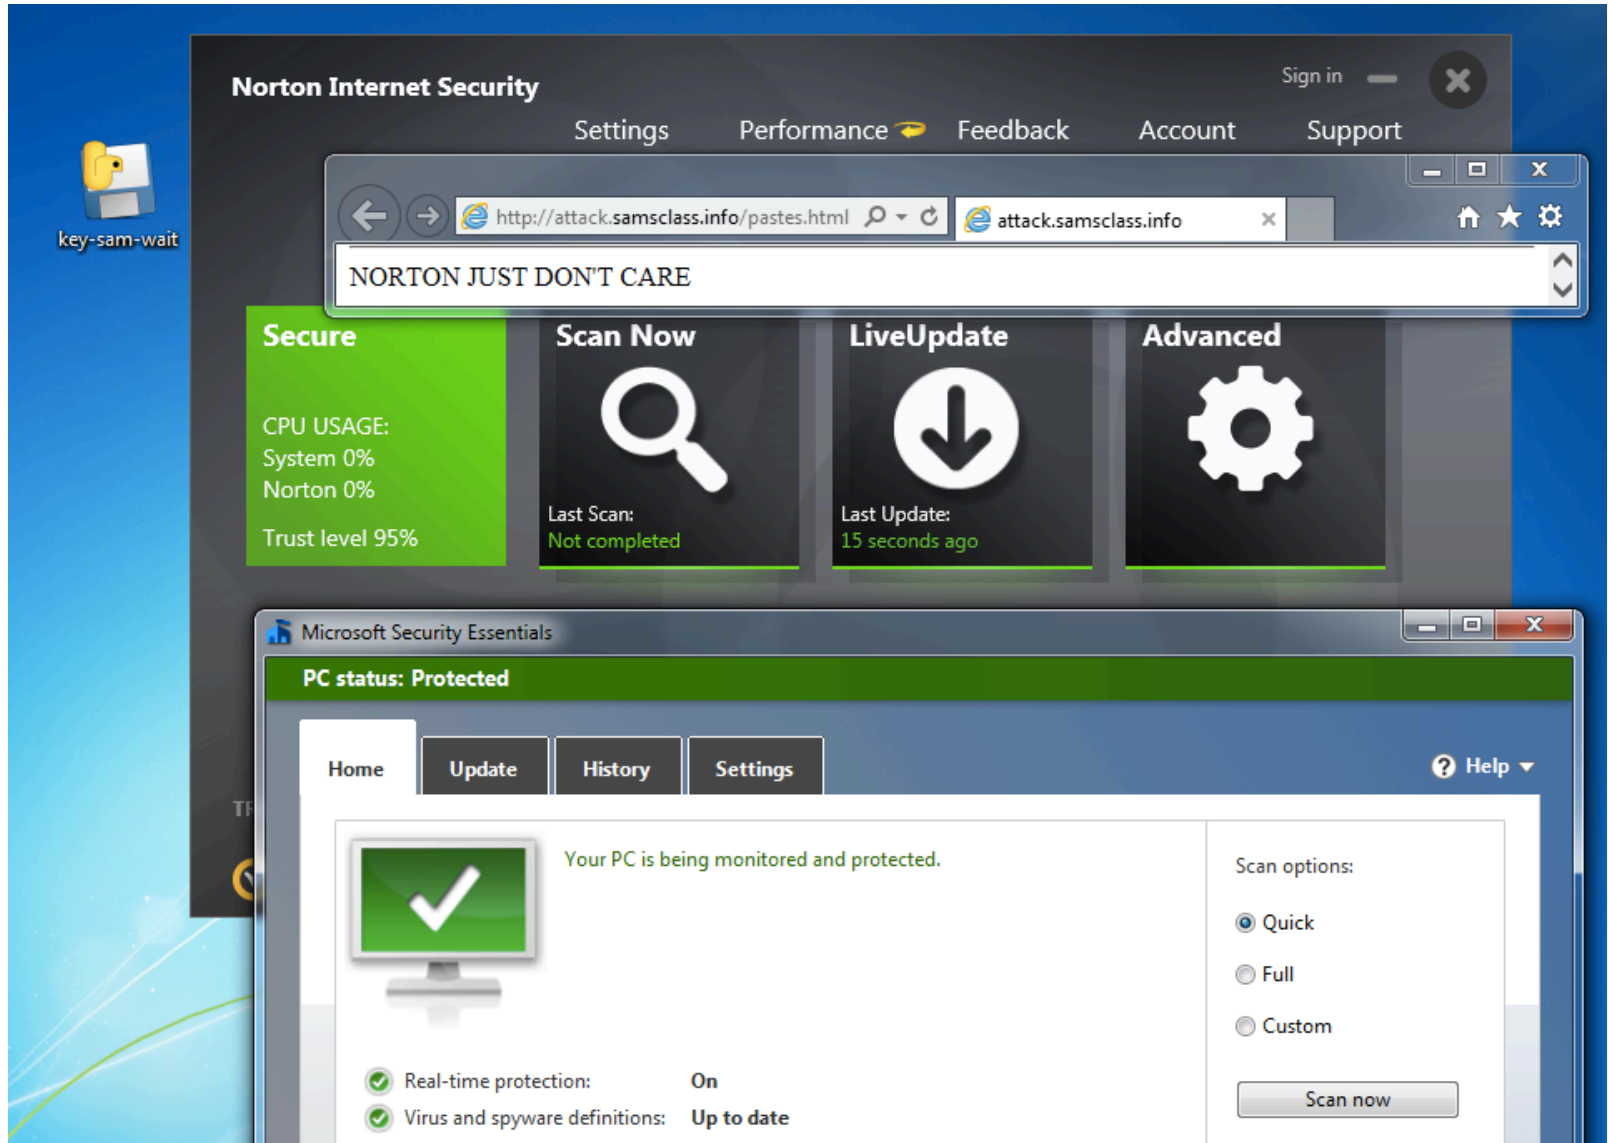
key-sam-wait

Norton Internet Security

Sign in

Settings Performance Feedback Account Support

http://attack.samsclass.info/pastes.html

attack.samsclass.info

NORTON JUST DON'T CARE

Secure

CPU USAGE:
System 0%
Norton 0%

Trust level 95%

Scan Now

Last Scan:
Not completed

LiveUpdate

Last Update:
15 seconds ago

Advanced

TF

Microsoft Security Essentials

PC status: Protected

Home Update History Settings

Help

Your PC is being monitored and protected.

Scan options:

Quick

Full

Custom

Scan now

Real-time protection: On

Virus and spyware definitions: Up to date